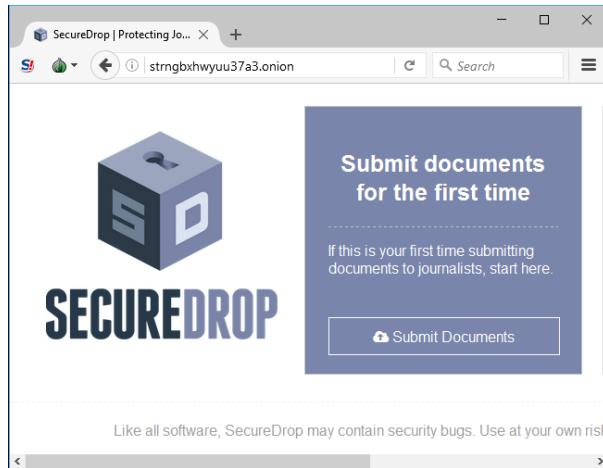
SecureDrop | Protecting Jo...

strngbxhwyuu37a3.onion

Search

SD

SECUREDROP

Submit documents for the first time

If this is your first time submitting documents to journalists, start here.

Submit Documents

Like all software, SecureDrop may contain security bugs. Use at your own ris